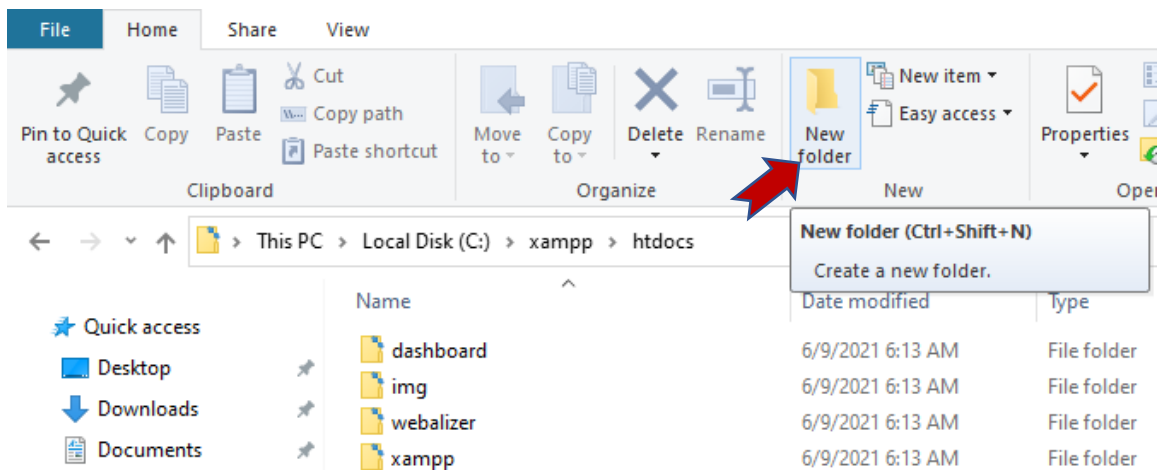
File Home Share View

Pin to Quick access Copy Paste Cut Copy path Paste shortcut
Clipboard

Move to Copy to Delete Rename
Organize

New folder New item Easy access
New

Properties
Ope

This PC > Local Disk (C:) > xampp > htdocs

New folder (Ctrl+Shift+N)
Create a new folder.

Quick access
Desktop
Downloads
Documents

| Name | Date modified | Type |
|---|---|---|
| dashboard | 6/9/2021 6:13 AM | File folder |
| img | 6/9/2021 6:13 AM | File folder |
| webalizer | 6/9/2021 6:13 AM | File folder |
| xampp | 6/9/2021 6:13 AM | File folder |